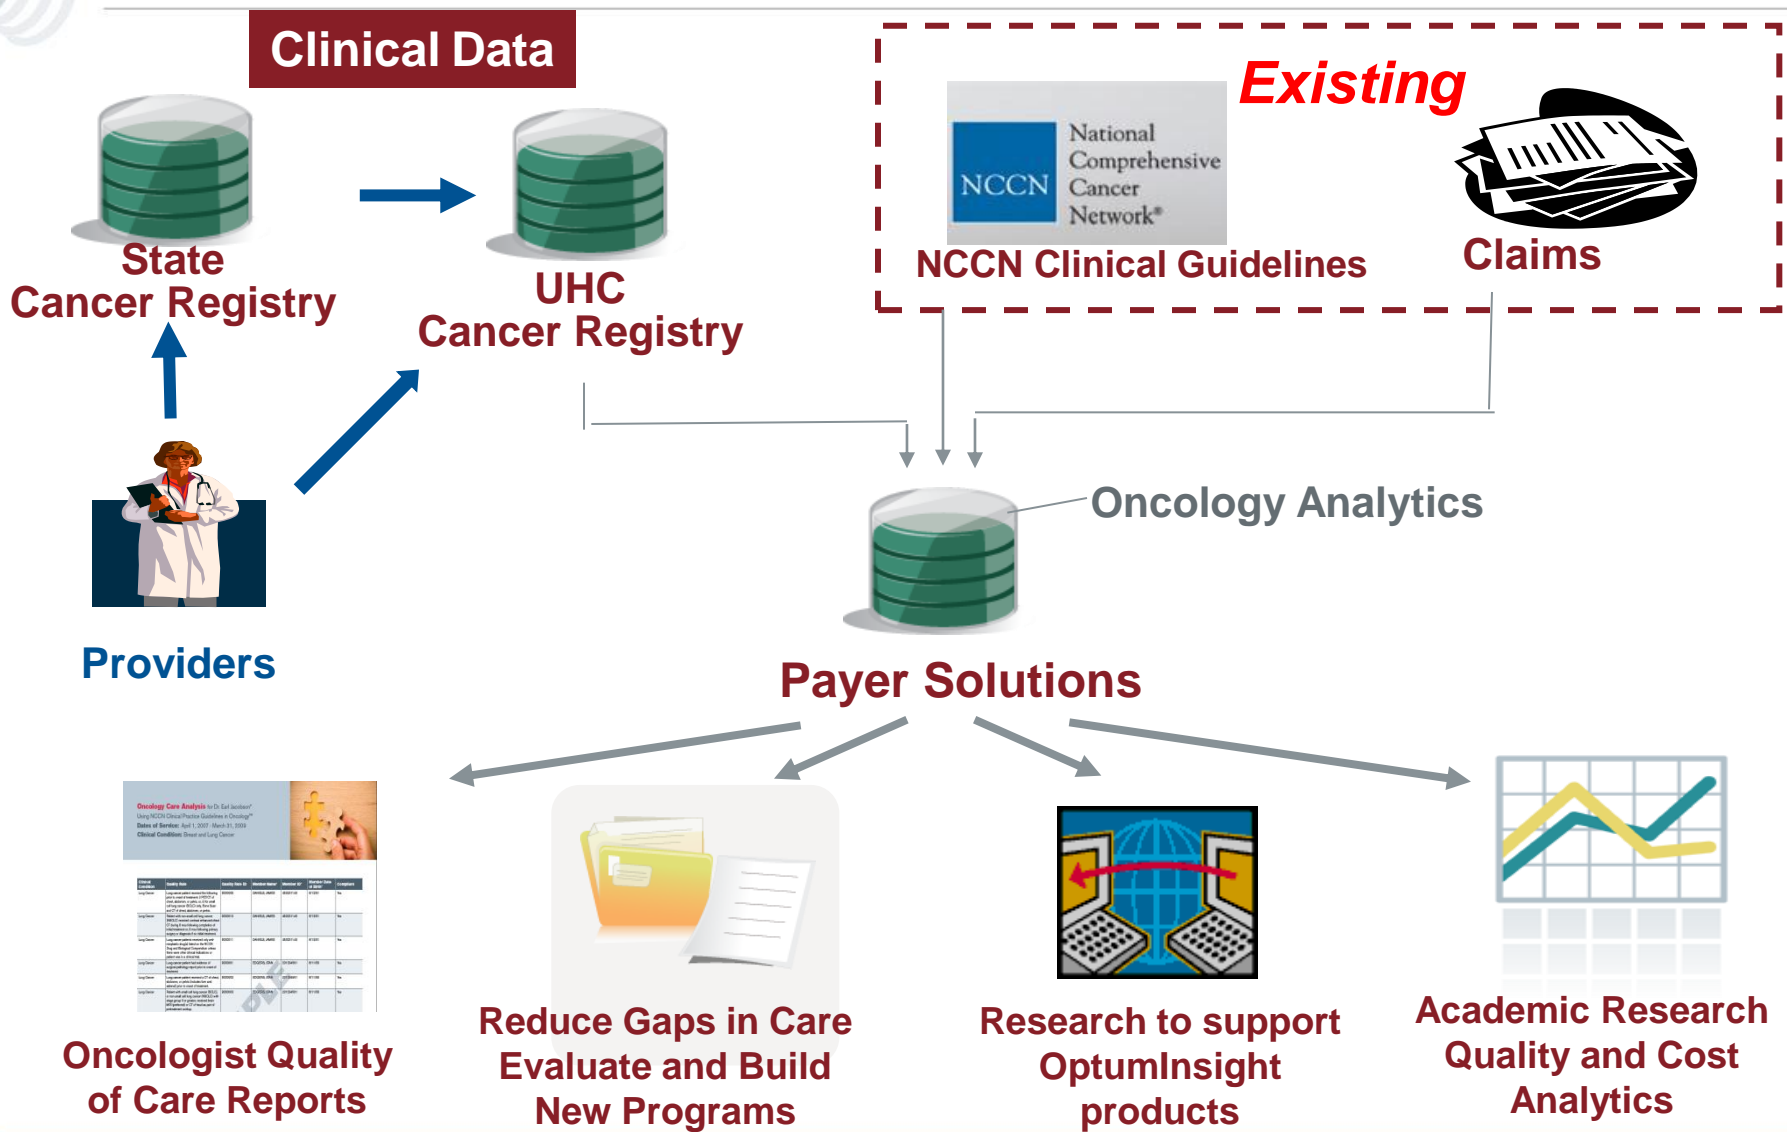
Clinical Data

State Cancer Registry

UHC Cancer Registry

Existing

NCCN National Comprehensive Cancer Network®

NCCN Clinical Guidelines

Claims

Providers

Oncology Analytics

Payer Solutions

Oncology Care Analysis

Oncologist Quality of Care Reports

Reduce Gaps in Care Evaluate and Build New Programs

Research to support OptumInsight products

Academic Research Quality and Cost Analytics